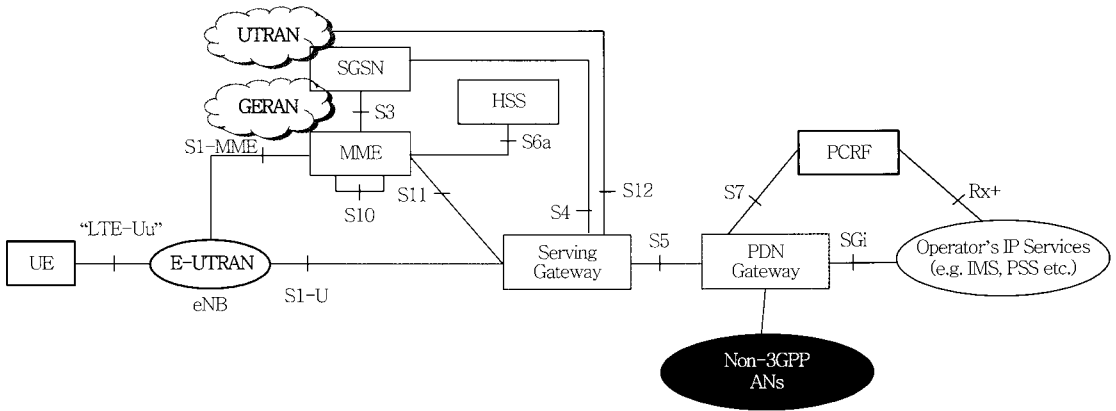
UTRAN

SGSN

GERAN

S3

HSS

S1-MME

MME

S6a

PCRF

S10

S11

S4

S12

S7

Rx+

"LTE-Uu"

UE

E-UTRAN

eNB

S1-U

Serving Gateway

S5

PDN Gateway

SGi

Operator's IP Services (e.g. IMS, PSS etc.)

Non-3GPP ANs